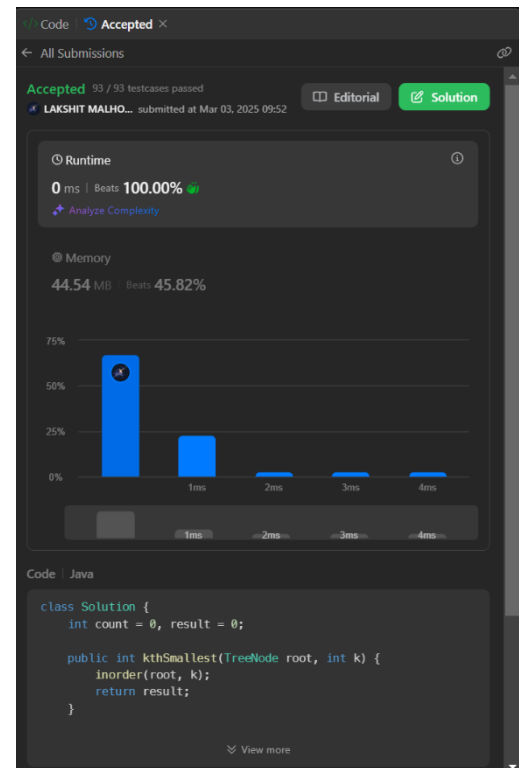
Code | Accepted ×

← All Submissions

Accepted 93 / 93 testcases passed
LAKSHIT MALHO... submitted at Mar 03, 2025 09:52

Editorial
Solution

Runtime
0 ms | Beats 100.00%
Analyze Complexity

Memory
44.54 MB | Beats 45.82%

75%
50%
25%
0%
1ms
2ms
3ms
4ms

1ms
2ms
3ms
4ms

Code | Java

```
class Solution {
    int count = 0, result = 0;

    public int kthSmallest(TreeNode root, int k) {
        inorder(root, k);
        return result;
    }
```

View more